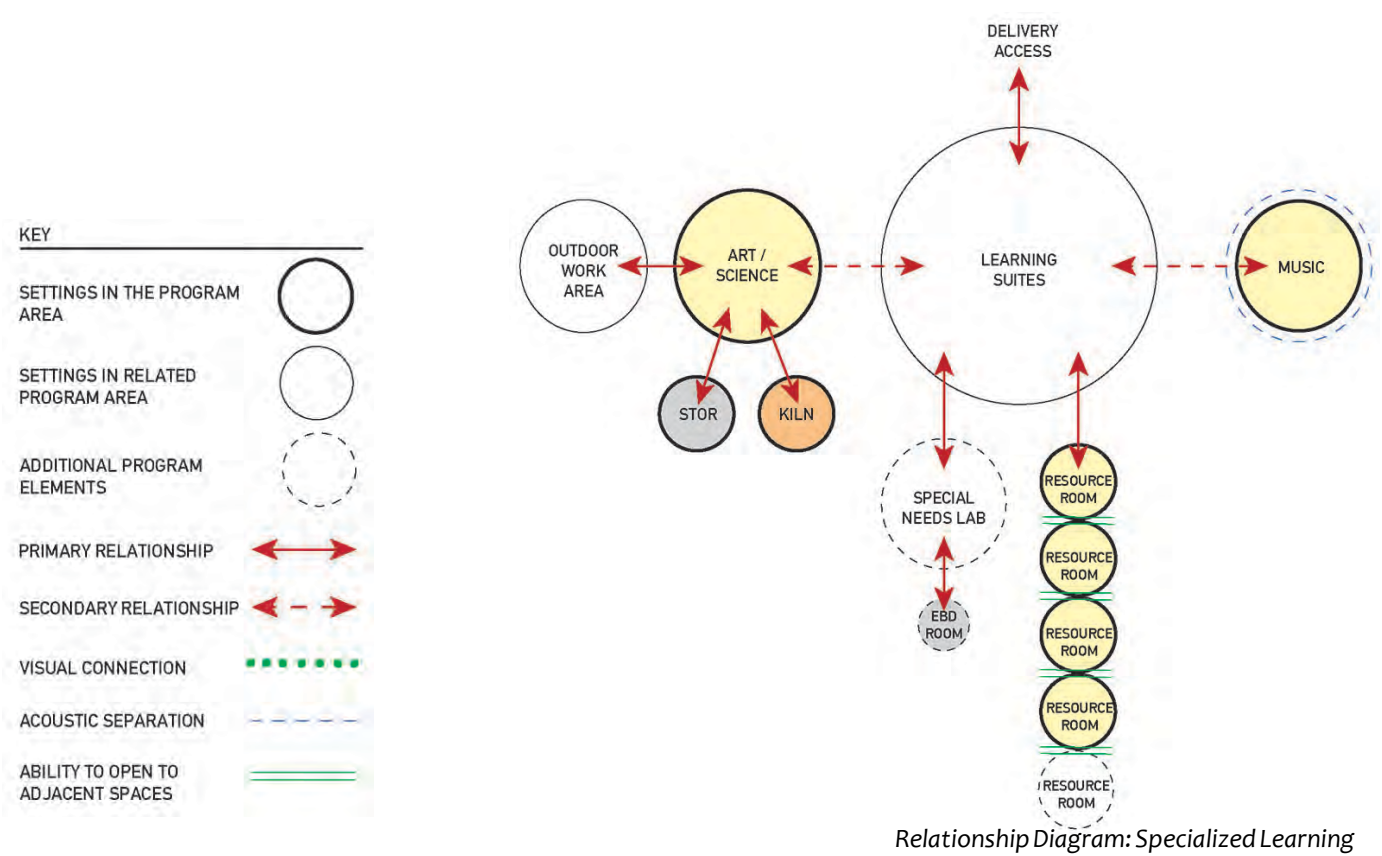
KEY

SETTINGS IN THE PROGRAM AREA

SETTINGS IN RELATED PROGRAM AREA

ADDITIONAL PROGRAM ELEMENTS

PRIMARY RELATIONSHIP

SECONDARY RELATIONSHIP

VISUAL CONNECTION

ACOUSTIC SEPARATION

ABILITY TO OPEN TO ADJACENT SPACES

DELIVERY ACCESS

OUTDOOR WORK AREA

ART / SCIENCE

LEARNING SUITES

MUSIC

STOR

KILN

SPECIAL NEEDS LAB

EBD ROOM

RESOURCE ROOM

RESOURCE ROOM

RESOURCE ROOM

RESOURCE ROOM

RESOURCE ROOM

Relationship Diagram: Specialized Learning